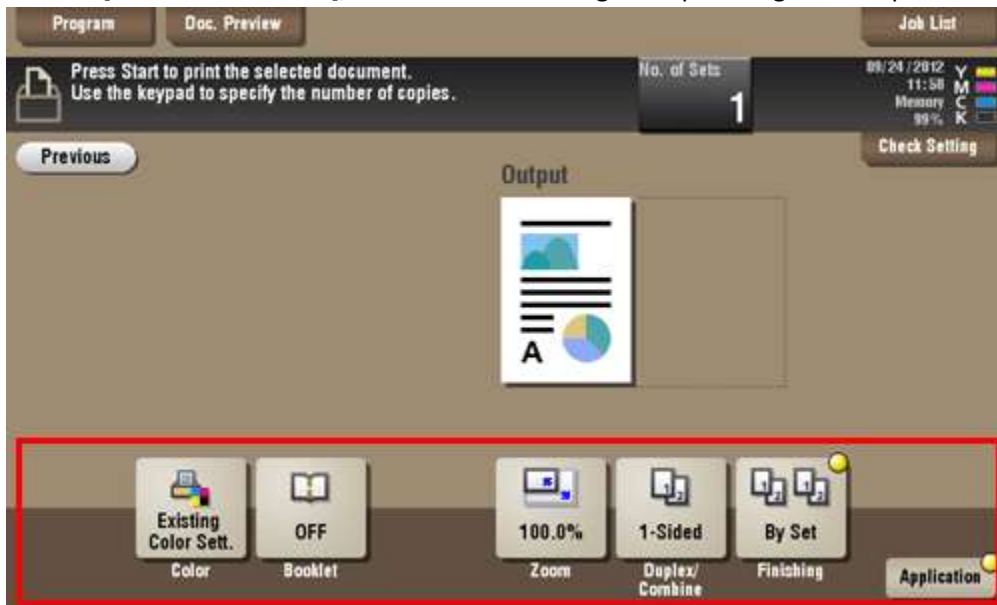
Program

Doc. Preview

Job List

Press Start to print the selected document.
Use the keypad to specify the number of copies.

No. of Sets
1

09/24/2012
11:58
Memory
99%
Y
M
C
K

Previous

Check Setting

Output

A

Existing Color Sett.
Color

OFF
Booklet

100.0%
Zoom

1-Sided
Duplex/Combine

By Set
Finishing

Application